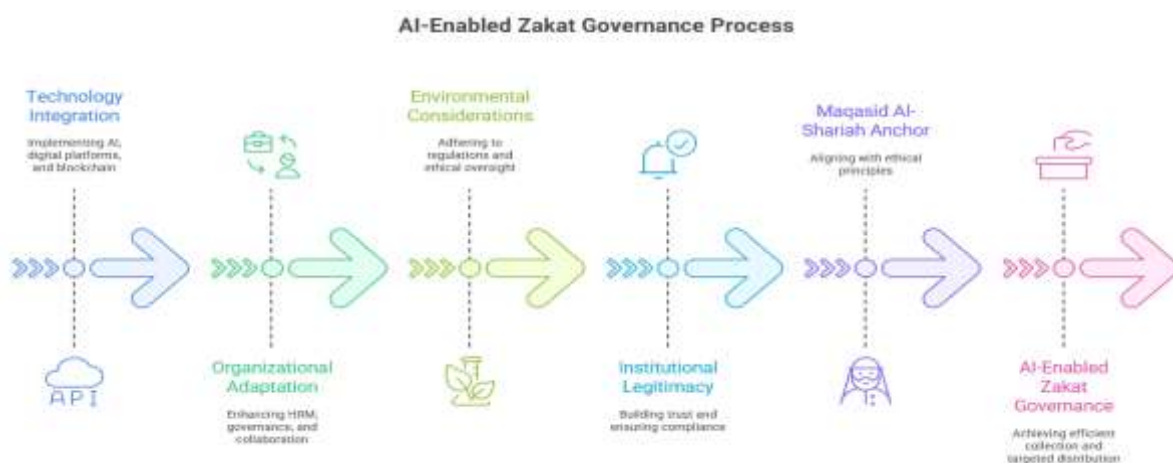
AI-Enabled Zakat Governance Process

Technology Integration

Implementing AI, digital platforms, and blockchain

API

Organizational Adaptation

Enhancing HRM, governance, and collaboration

Environmental Considerations

Adhering to regulations and ethical oversight

Institutional Legitimacy

Building trust and ensuring compliance

Maqasid Al-Shariah Anchor

Aligning with ethical principles

AI-Enabled Zakat Governance

Achieving efficient collection and targeted distribution